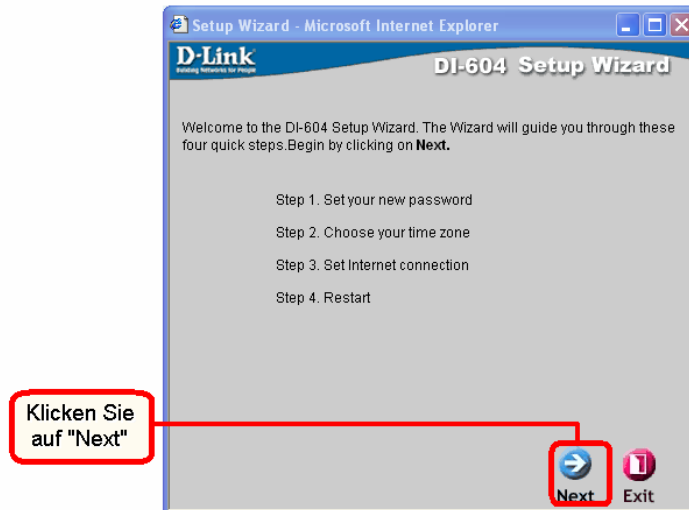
Setup Wizard - Microsoft Internet Explorer

D-Link
Building Networks for People

DI-604 Setup Wizard

Welcome to the DI-604 Setup Wizard. The Wizard will guide you through these four quick steps.Begin by clicking on **Next.**

Step 1. Set your new password

Step 2. Choose your time zone

Step 3. Set Internet connection

Step 4. Restart

Klicken Sie auf "Next"

Next

Exit